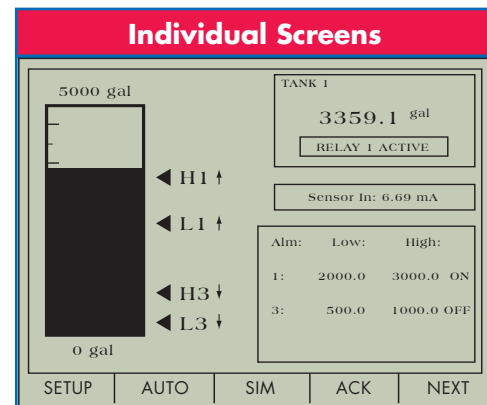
Individual Screens

5000 gal

0 gal

◀ H1 ↑

◀ L1 ↑

◀ H3 ↓

◀ L3 ↓

TANK 1

3359.1 gal

RELAY 1 ACTIVE

Sensor In: 6.69 mA

| Alm: | Low: | High: | |
|---|---|---|---|
| 1: | 2000.0 | 3000.0 | ON |
| 3: | 500.0 | 1000.0 | OFF |

SETUP AUTO SIM ACK NEXT